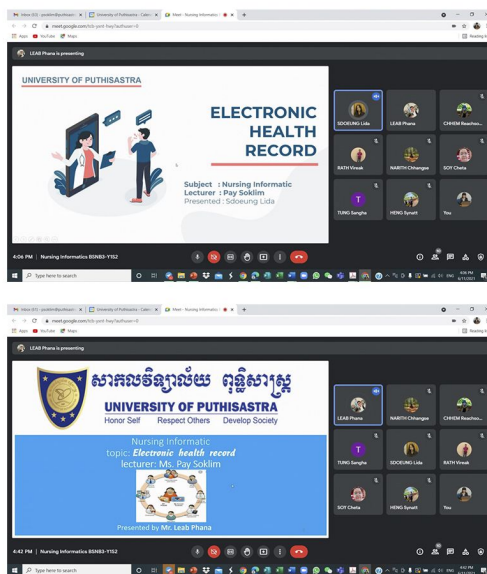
Inbox (51) - psoklim@puthisastra × | University of Puthisastra - Calen × | Meet - Nursing Informatic ● × | +

meet.google.com/bcb-pntt-hwy?authuser=0

Apps YouTube Maps

LEAB Phana is presenting

UNIVERSITY OF PUTHISASTRA

ELECTRONIC HEALTH RECORD

Subject : Nursing Informatic
Lecturer : Pay Soklim
Presented : Sdoeung Lida

SDOEUNG Lida | LEAB Phana | CHHEM Reachoo...
RATH Vireak | NARITH Chhange | SOY Cheta
TUNG Sangha | HENG Synath | You

4:06 PM | Nursing Informatics BSNB3-Y1S2

Type here to search

Inbox (51) - psoklim@puthisastra × | University of Puthisastra - Calen × | Meet - Nursing Informatic ● × | +

meet.google.com/bcb-pntt-hwy?authuser=0

Apps YouTube Maps

LEAB Phana is presenting

សាកលវិទ្យាល័យ ពុទ្ធិសាស្ត្រ
UNIVERSITY OF PUTHISASTRA
Honor Self Respect Others Develop Society

Nursing Informatic
topic: Electronic health record
lecturer: Ms. Pay Soklim

Presented by Mr. Leab Phana

LEAB Phana | NARITH Chhange | CHHEM Reachoo...
TUNG Sangha | SDOEUNG Lida | RATH Vireak
SOY Cheta | HENG Synath | You

4:42 PM | Nursing Informatics BSNB3-Y1S2

Type here to search